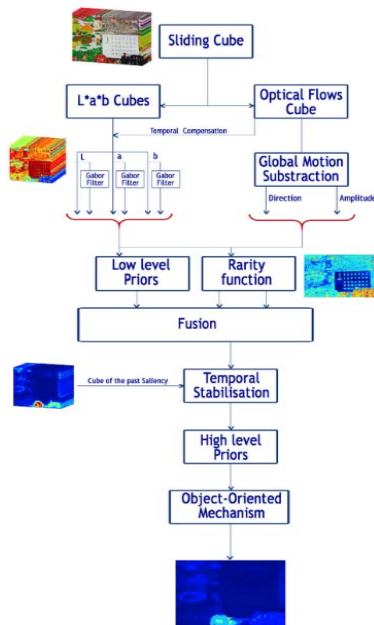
Sliding Cube

L*a*b Cubes

Optical Flows Cube

Temporal Compensation

L

a

b

Gabor Filter

Gabor Filter

Gabor Filter

Global Motion Substraction

Direction

Amplitude

Low level Priors

Rarity function

Fusion

Cube of the past Saliency

Temporal Stabilisation

High level Priors

Object-Oriented Mechanism